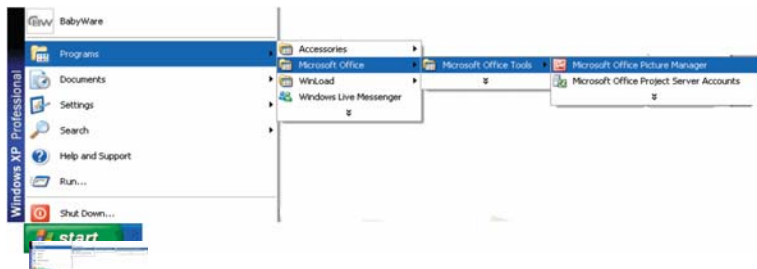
Windows XP Professional

BabyWare

Programs

Documents

Settings

Search

Help and Support

Run...

Shut Down...

start

Accessories

Microsoft Office

WinLoad

Windows Live Messenger

Microsoft Office Tools

Microsoft Office Picture Manager

Microsoft Office Project Server Accounts